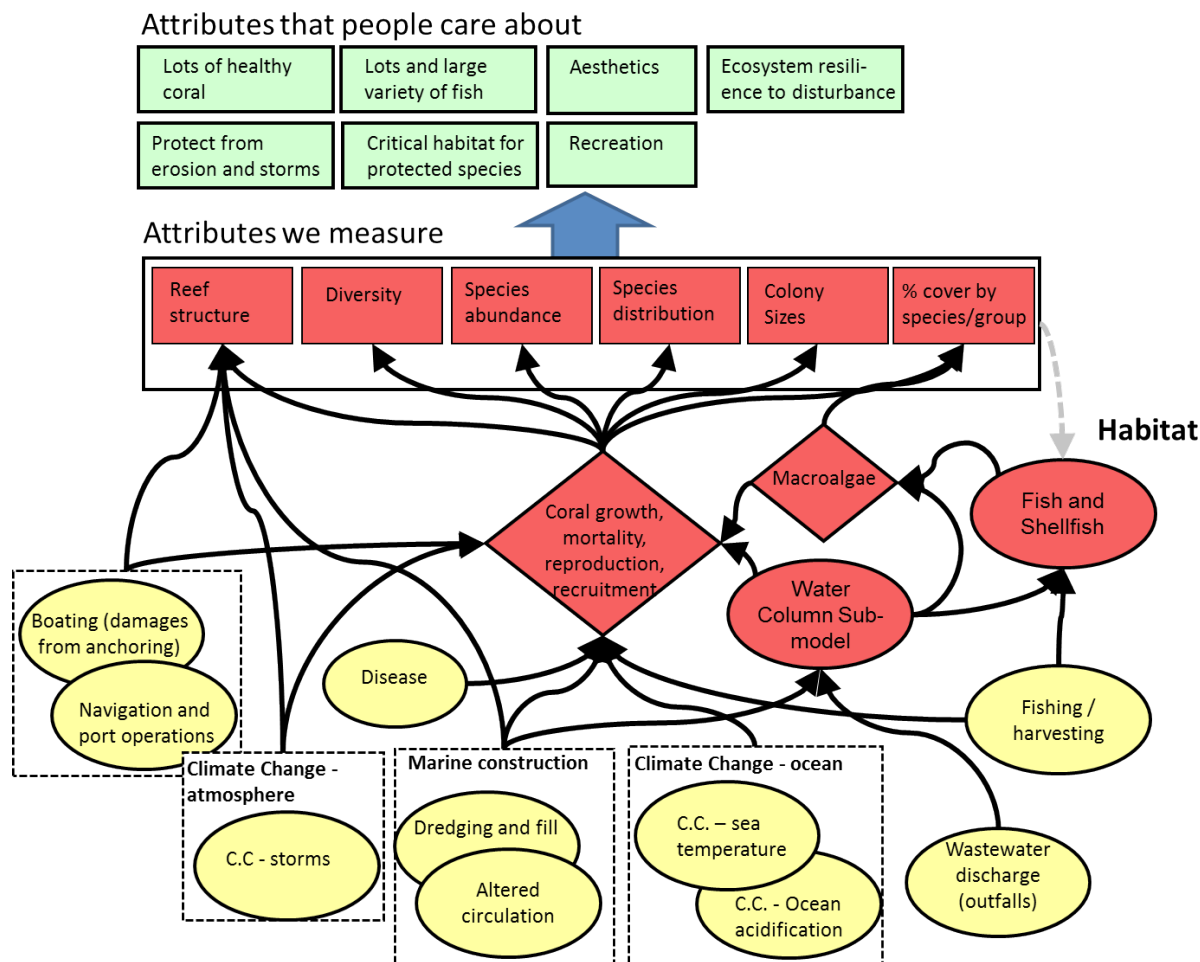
Attributes that people care about

Lots of healthy coral

Lots and large variety of fish

Aesthetics

Ecosystem resilience to disturbance

Protect from erosion and storms

Critical habitat for protected species

Recreation

Attributes we measure

Reef structure

Diversity

Species abundance

Species distribution

Colony Sizes

% cover by species/group

Habitat

Macroalgae

Coral growth, mortality, reproduction, recruitment

Fish and Shellfish

Water Column Sub-model

Boating (damages from anchoring)

Navigation and port operations

Disease

Fishing / harvesting

Climate Change - atmosphere

C.C - storms

Marine construction

Dredging and fill

Altered circulation

Climate Change - ocean

C.C. – sea temperature

C.C. - Ocean acidification

Wastewater discharge (outfalls)